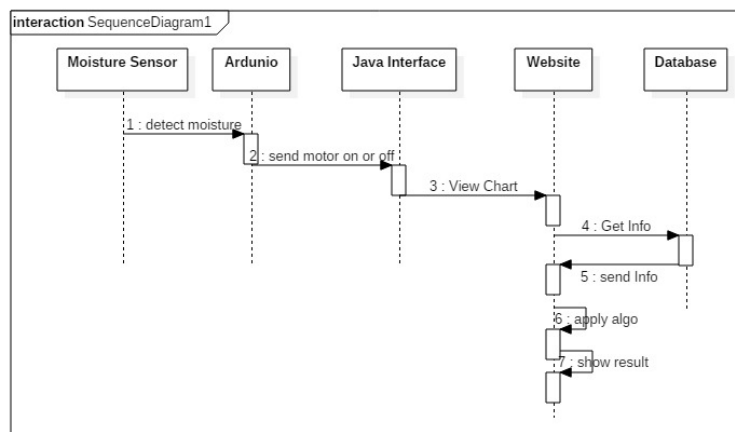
interaction SequenceDiagram1

Moisture Sensor

Ardunio

Java Interface

Website

Database

1 : detect moisture

2 : send motor on or off

3 : View Chart

4 : Get Info

5 : send Info

6 : apply algo

7 : show result